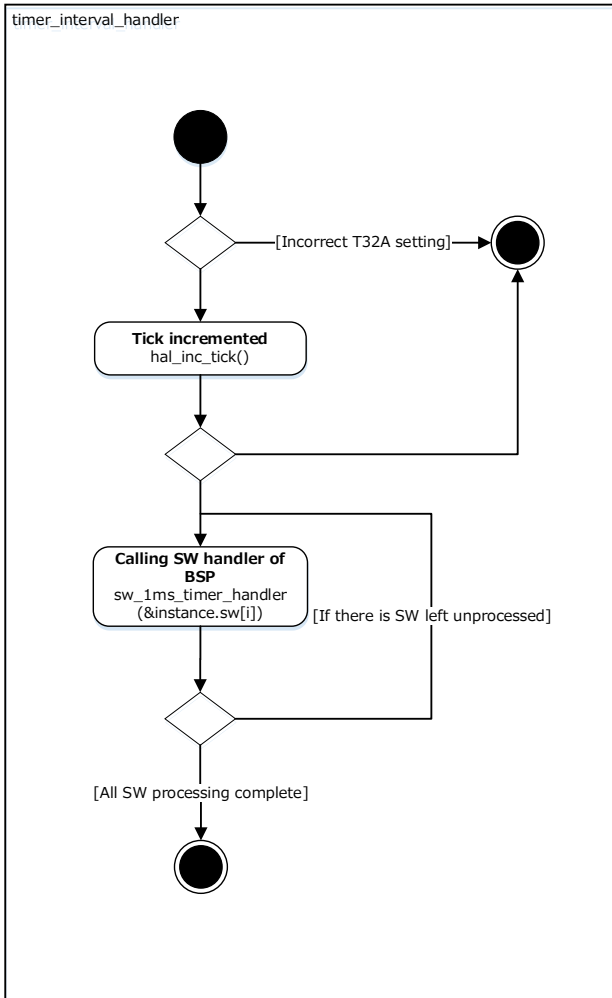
timer_interval_handler

[Incorrect T32A setting]

Tick incremented
hal_inc_tick()

Calling SW handler of BSP
sw_1ms_timer_handler
(&instance.sw[i])

[If there is SW left unprocessed]

[All SW processing complete]